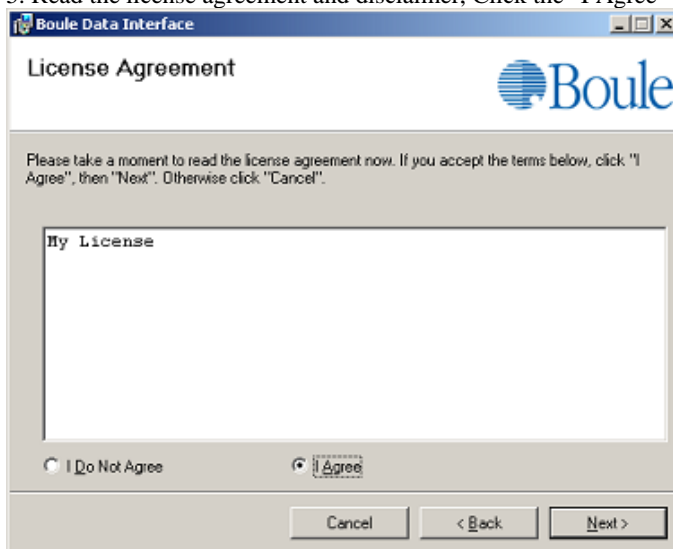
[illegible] Read the license agreement and disclaimer, Click the "I Agree"

Boule Data Interface

License Agreement

Boule

Please take a moment to read the license agreement now. If you accept the terms below, click "I Agree", then "Next". Otherwise click "Cancel".

My License

I Do Not Agree

I Agree

Cancel

< Back

Next >